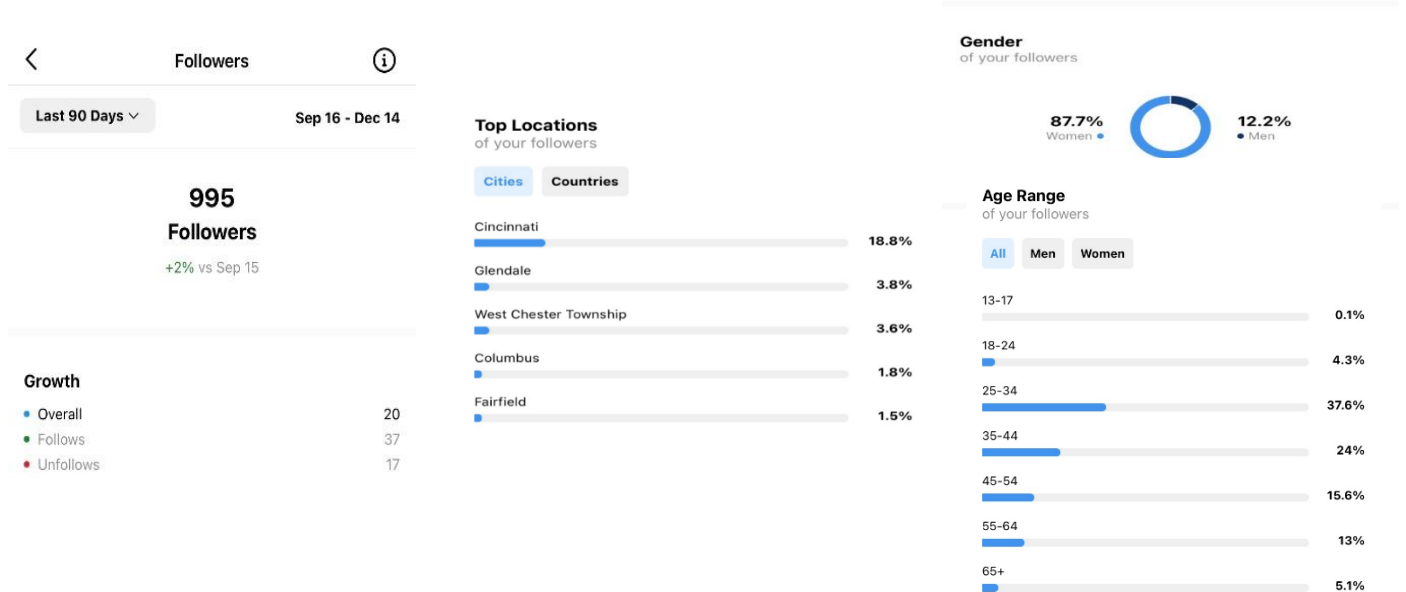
<
Followers
ⓘ

Last 90 Days ∨
Sep 16 - Dec 14

995
Followers
+2% vs Sep 15

Growth
• Overall 20
• Follows 37
• Unfollows 17

Top Locations
of your followers

Cities Countries

Cincinnati 18.8%
Glendale 3.8%
West Chester Township 3.6%
Columbus 1.8%
Fairfield 1.5%

Gender
of your followers

87.7%
Women •

12.2%
• Men

Age Range
of your followers

All Men Women

13-17 0.1%
18-24 4.3%
25-34 37.6%
35-44 24%
45-54 15.6%
55-64 13%
65+ 5.1%